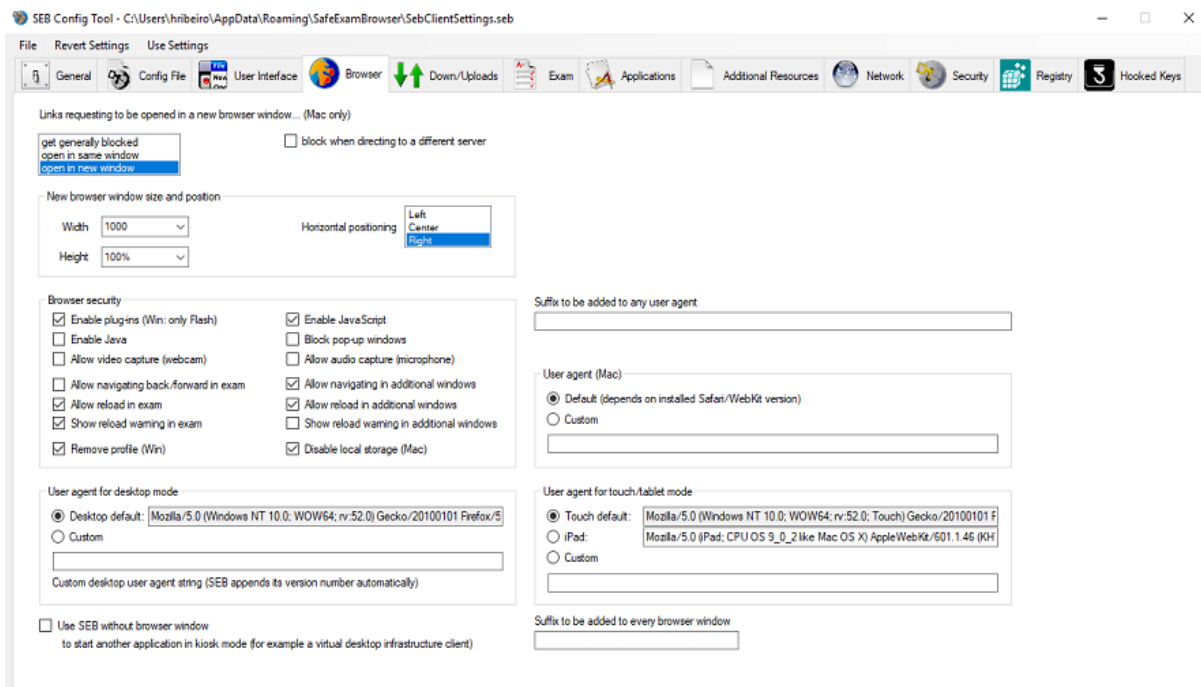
SEB Config Tool - C:\Users\hribeiro\AppData\Roaming\SafeExamBrowser\SebClientSettings.seb

File Revert Settings Use Settings

General Config File User Interface Browser Down/Uploads Exam Applications Additional Resources Network Security Registry Hooked Keys

Links requesting to be opened in a new browser window... (Mac only)

get generally blocked
open in same window
open in new window

block when directing to a different server

New browser window size and position

Width 1000

Height 100%

Horizontal positioning Left Center Right

Browser security

Enable plug-ins (Win: only Flash)
Enable Java
Allow video capture (webcam)
Allow navigating back/forward in exam
Allow reload in exam
Show reload warning in exam
Remove profile (Win)

Enable JavaScript
Block pop-up windows
Allow audio capture (microphone)
Allow navigating in additional windows
Allow reload in additional windows
Show reload warning in additional windows
Disable local storage (Mac)

Suffix to be added to any user agent

User agent (Mac)

Default (depends on installed Safari/WebKit version)
Custom

User agent for desktop mode

Desktop default: Mozilla/5.0 (Windows NT 10.0; WOW64; rv:52.0) Gecko/20100101 Firefox/5
Custom

Custom desktop user agent string (SEB appends its version number automatically)

User agent for touch/tablet mode

Touch default: Mozilla/5.0 (Windows NT 10.0; WOW64; rv:52.0; Touch) Gecko/20100101 F
iPad: Mozilla/5.0 (iPad; CPU OS 9_0_2 like Mac OS X) AppleWebKit/601.1.46 (KH
Custom

Use SEB without browser window
to start another application in kiosk mode (for example a virtual desktop infrastructure client)

Suffix to be added to every browser window